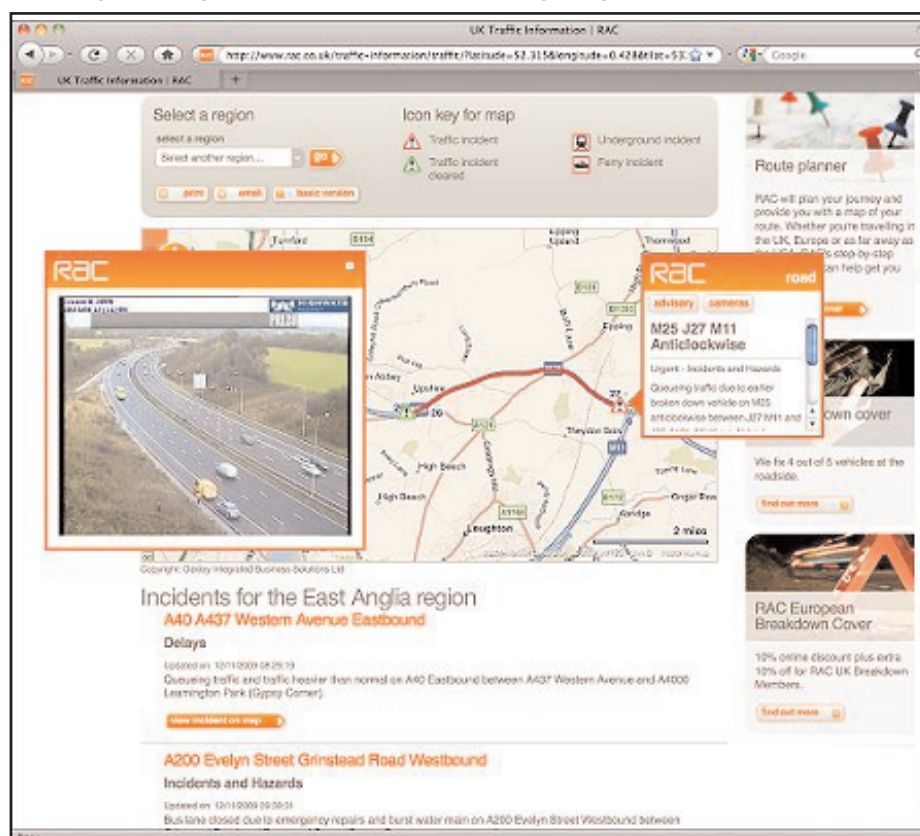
UK Traffic Information | RAC

http://www.rac.co.uk/traffic-information/traffic/?latitude=52.315&longitude=0.428&tilat=53

Google

UK Traffic Information | RAC

Select a region

select a region

Select another region...

go

print

email

basic version

Icon key for map

Traffic incident

Traffic incident cleared

Underground incident

Ferry incident

Route planner

RAC will plan your journey and provide you with a map of your route. Whether you're traveling in the UK, Europe or as far away as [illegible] step-by-step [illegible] can help get you

RAC

RAC

road

advisory

cameras

M25 J27 M11 Anticlockwise

Urgent - Incidents and Hazards

Queueing traffic due to earlier broken down vehicle on M25 anticlockwise between J27 M11 and

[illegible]own cover

We fix 4 out of 5 vehicles at the roadside.

find out more

RAC European Breakdown Cover

10% online discount plus extra 10% off for RAC UK Breakdown Members.

find out more

Epping

Theydon Bois

High Beach

Loughton

2 miles

Copyright: Oakley Integrated Business Solutions Ltd

Incidents for the East Anglia region

A40 A437 Western Avenue Eastbound

Delays

Updated on: 12/11/2009 08:29:19

Queueing traffic and traffic heavier than normal on A40 Eastbound between A437 Western Avenue and A4000 Leamington Park (Gypsy Corner).

view incident on map

A200 Evelyn Street Grinstead Road Westbound

Incidents and Hazards

Updated on: 12/11/2009 09:08:31

Bus lane closed due to emergency repairs and burst water main on A200 Evelyn Street Westbound between